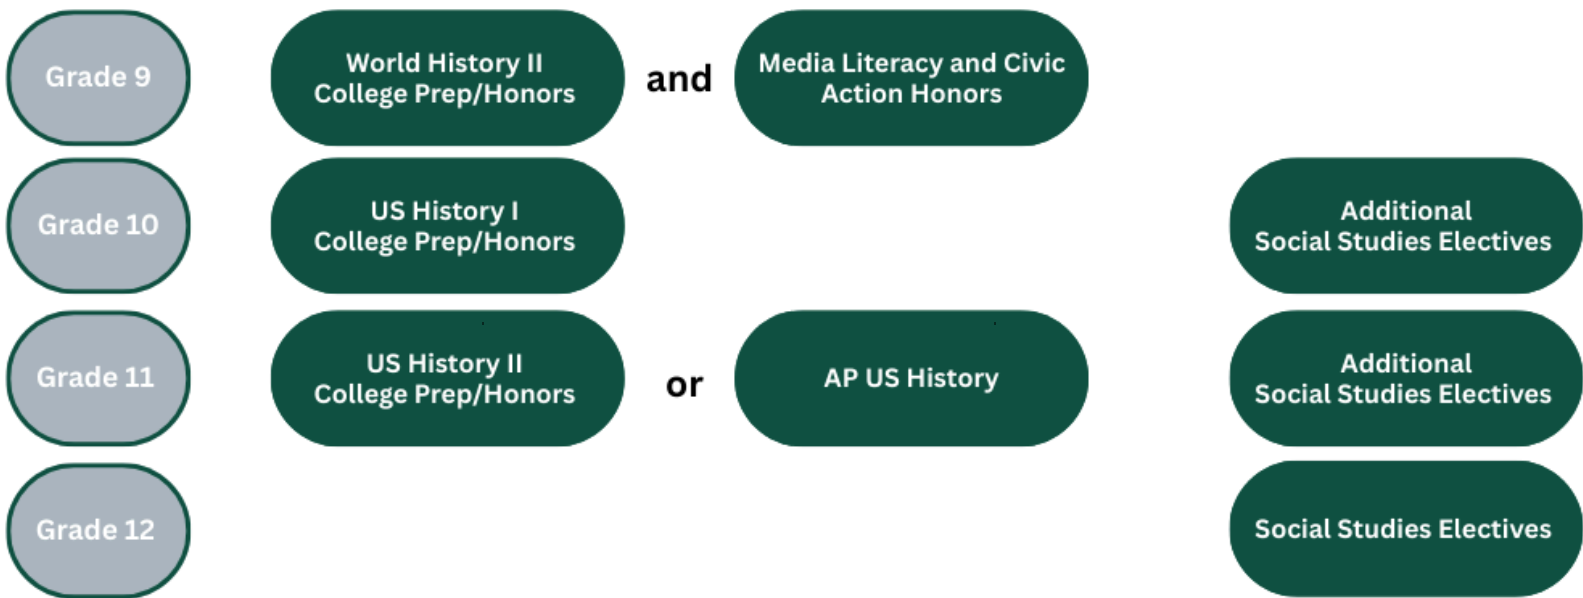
Grade 9

World History II College Prep/Honors

and

Media Literacy and Civic Action Honors

Grade 10

US History I College Prep/Honors

Additional Social Studies Electives

Grade 11

US History II College Prep/Honors

or

AP US History

Additional Social Studies Electives

Grade 12

Social Studies Electives